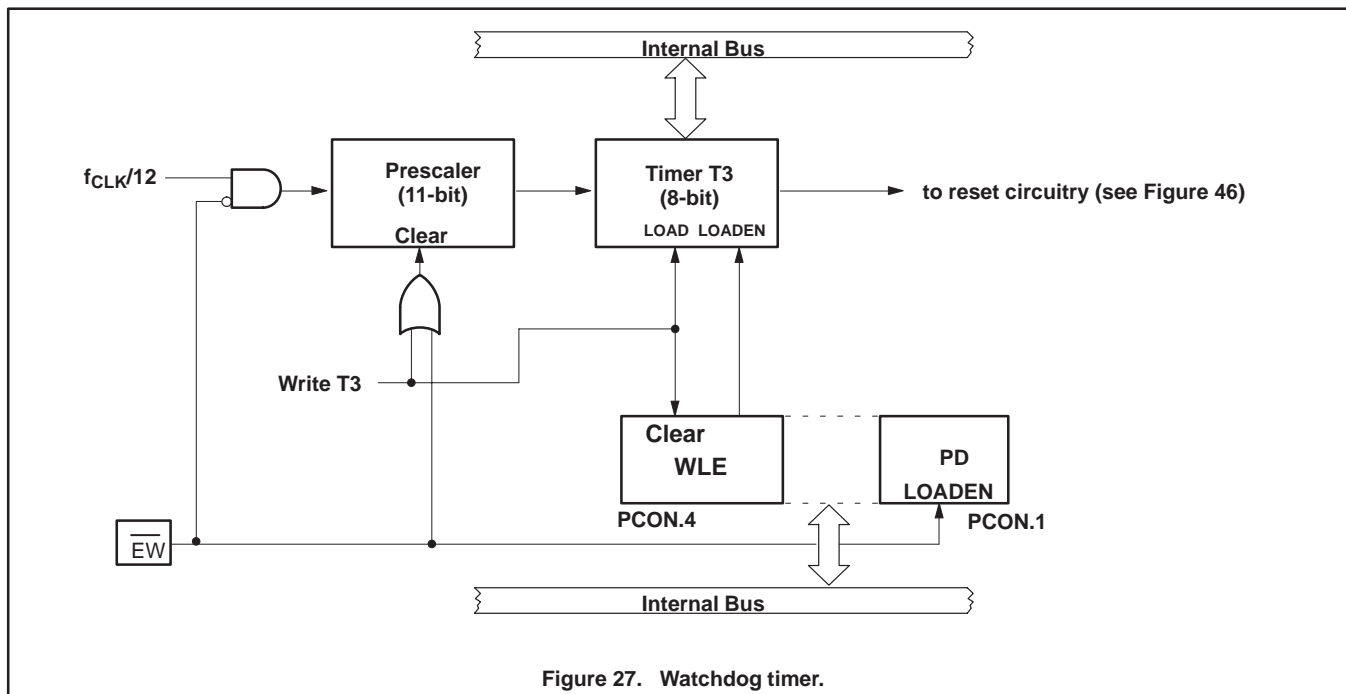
Internal Bus

$f_{CLK}/12$

Prescaler (11-bit)

Clear

Timer T3 (8-bit)

LOAD LOADEN

to reset circuitry (see Figure 46)

Write T3

Clear

WLE

PD

LOADEN

PCON.4

PCON.1

$\overline{EW}$

Internal Bus

Figure 27. Watchdog timer.